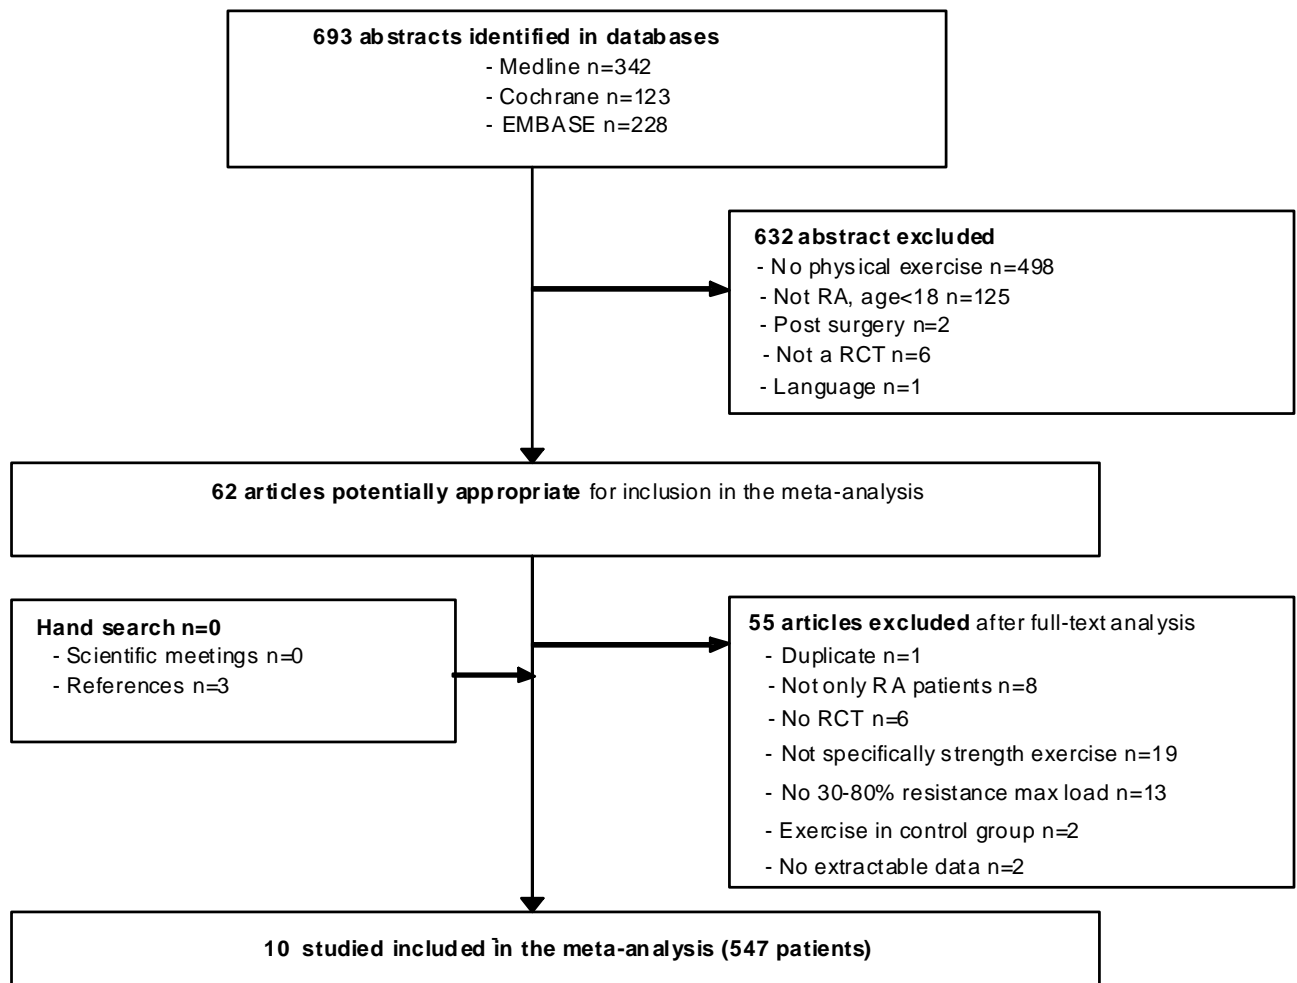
693 abstracts identified in databases
- Medline n=342
- Cochrane n=123
- EMBASE n=228

632 abstract excluded
- No physical exercise n=498
- Not RA, age<18 n=125
- Post surgery n=2
- Not a RCT n=6
- Language n=1

62 articles potentially appropriate for inclusion in the meta-analysis

Hand search n=0
- Scientific meetings n=0
- References n=3

55 articles excluded after full-text analysis
- Duplicate n=1
- Not only RA patients n=8
- No RCT n=6
- Not specifically strength exercise n=19
- No 30-80% resistance max load n=13
- Exercise in control group n=2
- No extractable data n=2

10 studied included in the meta-analysis (547 patients)